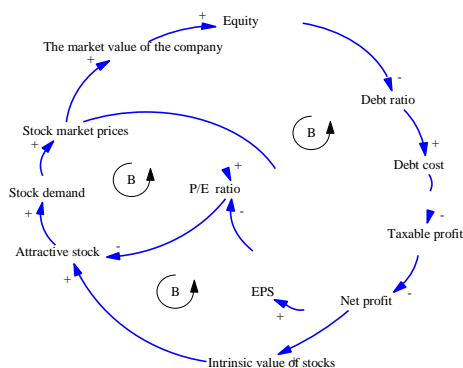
+ Equity

+ The market value of the company

- Debt ratio

B

+ Stock market prices

+ Debt cost

+ Stock demand

B

+ P/E ratio

- Taxable profit

- Attractive stock

-

+

B

EPS

Net profit -

+

Intrinsic value of stocks